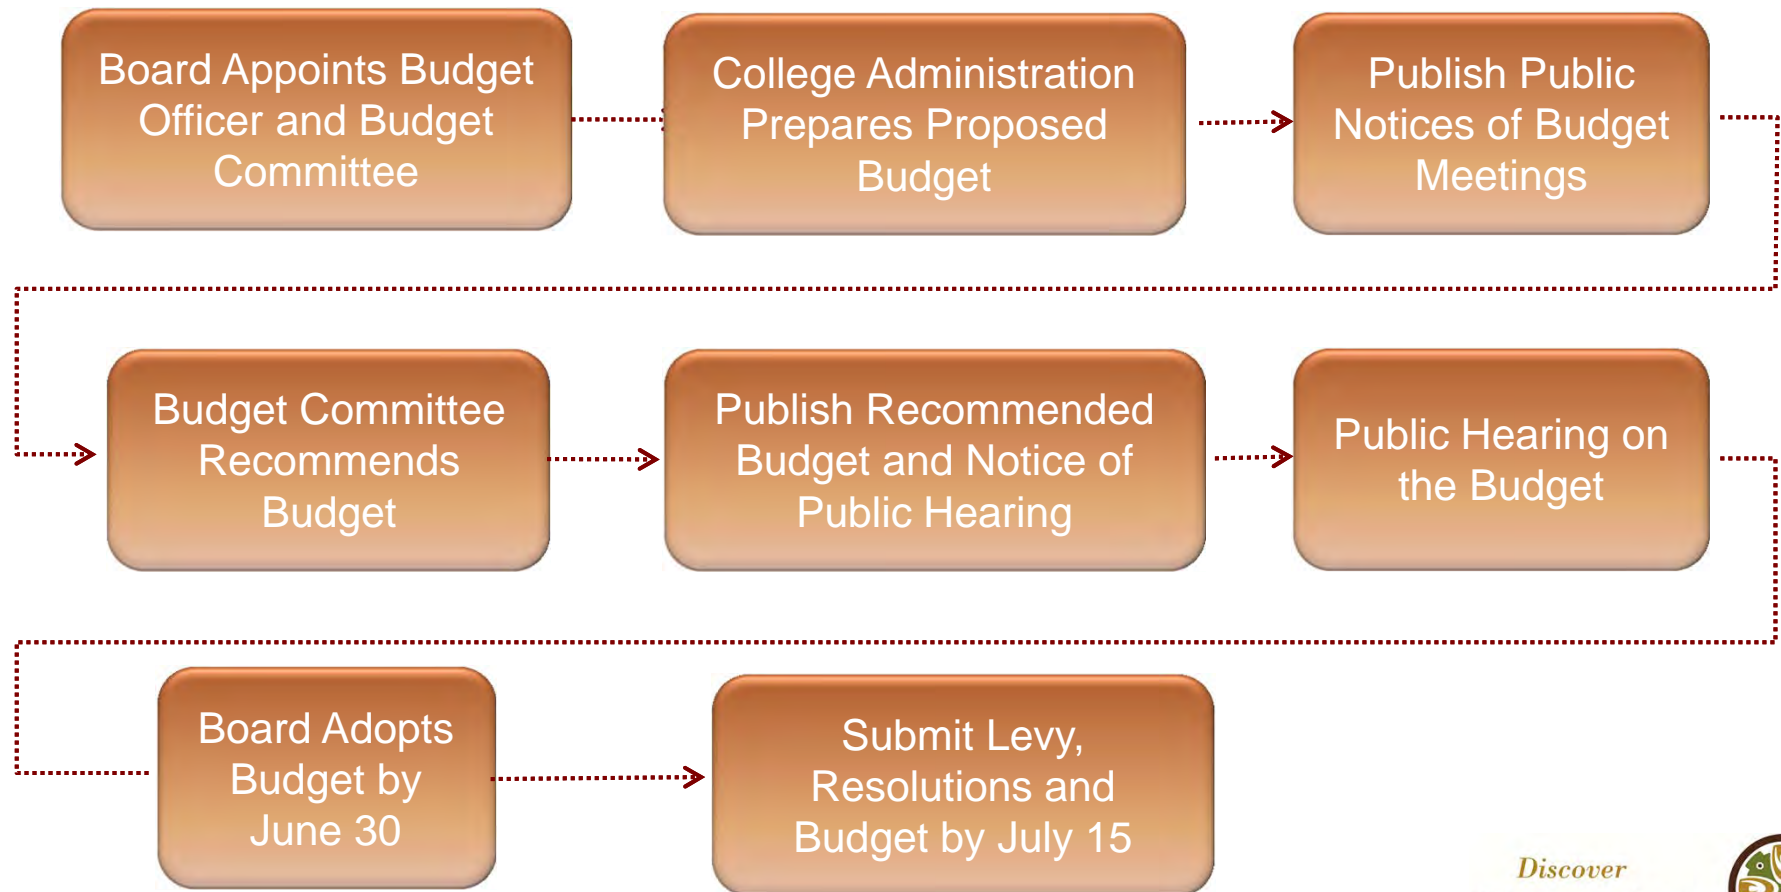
Board Appoints Budget Officer and Budget Committee

College Administration Prepares Proposed Budget

Publish Public Notices of Budget Meetings

Budget Committee Recommends Budget

Publish Recommended Budget and Notice of Public Hearing

Public Hearing on the Budget

Board Adopts Budget by June 30

Submit Levy, Resolutions and Budget by July 15

Discover